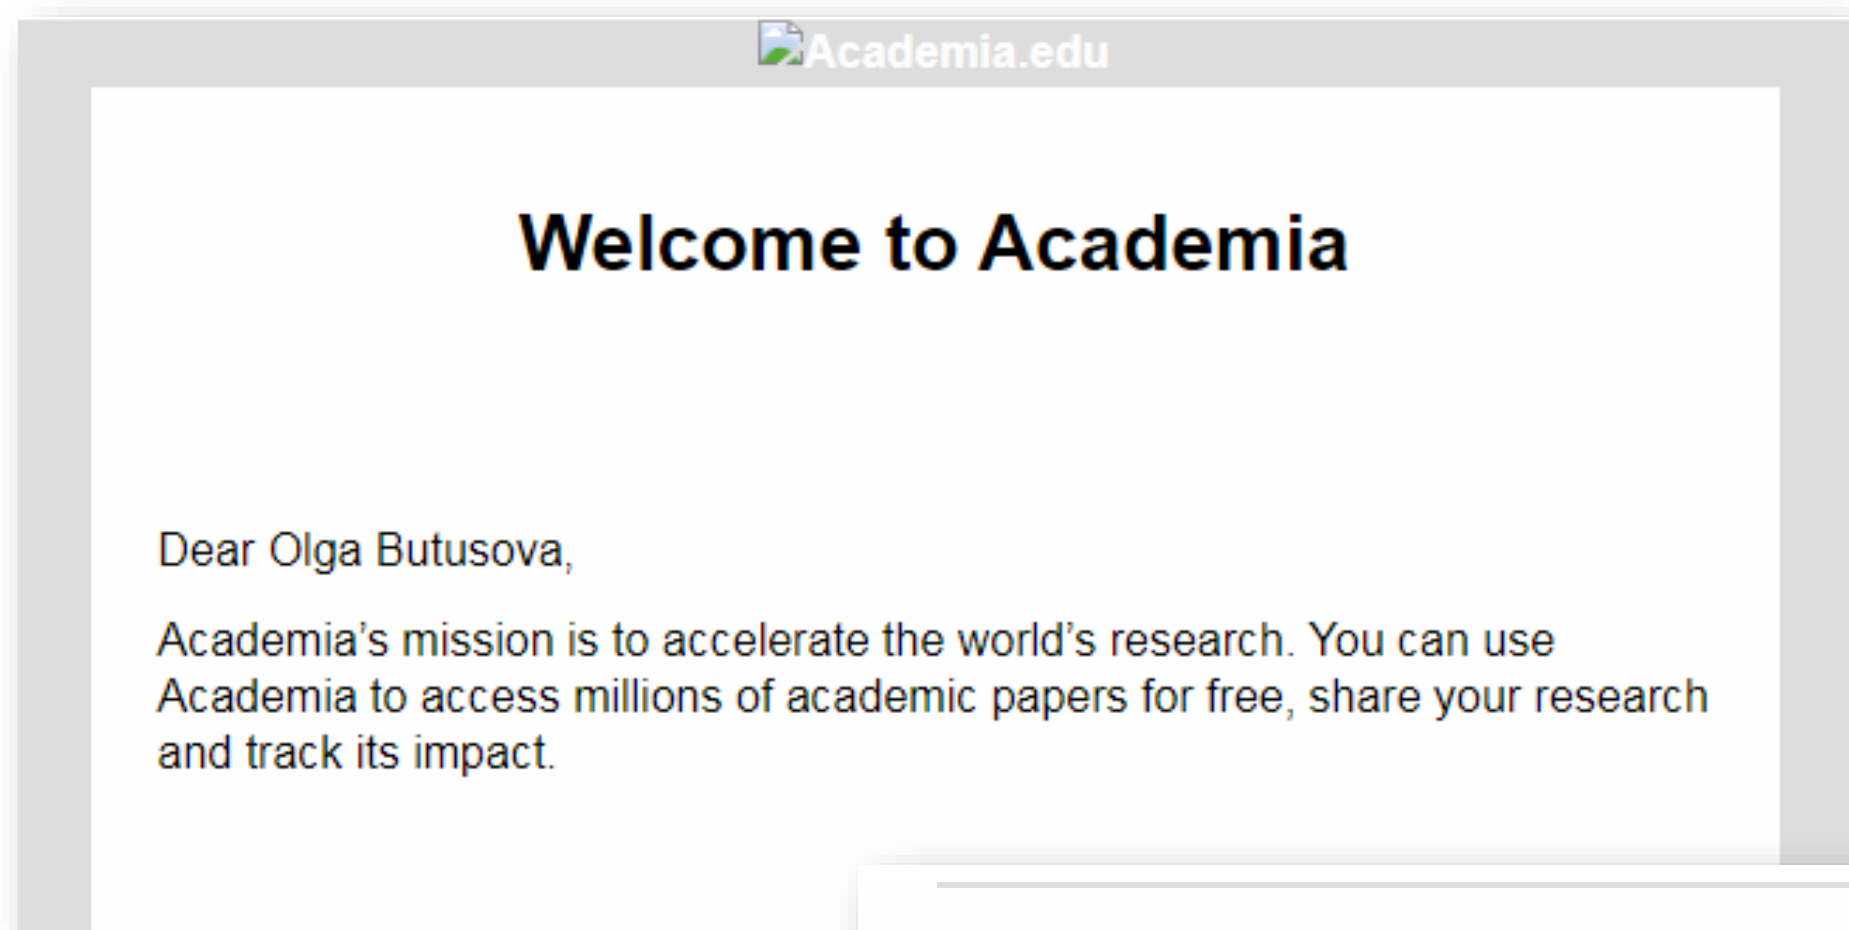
Academia.edu

Welcome to Academia

Dear Olga Butusova,

Academia’s mission is to accelerate the world’s research. You can use Academia to access millions of academic papers for free, share your research and track its impact.